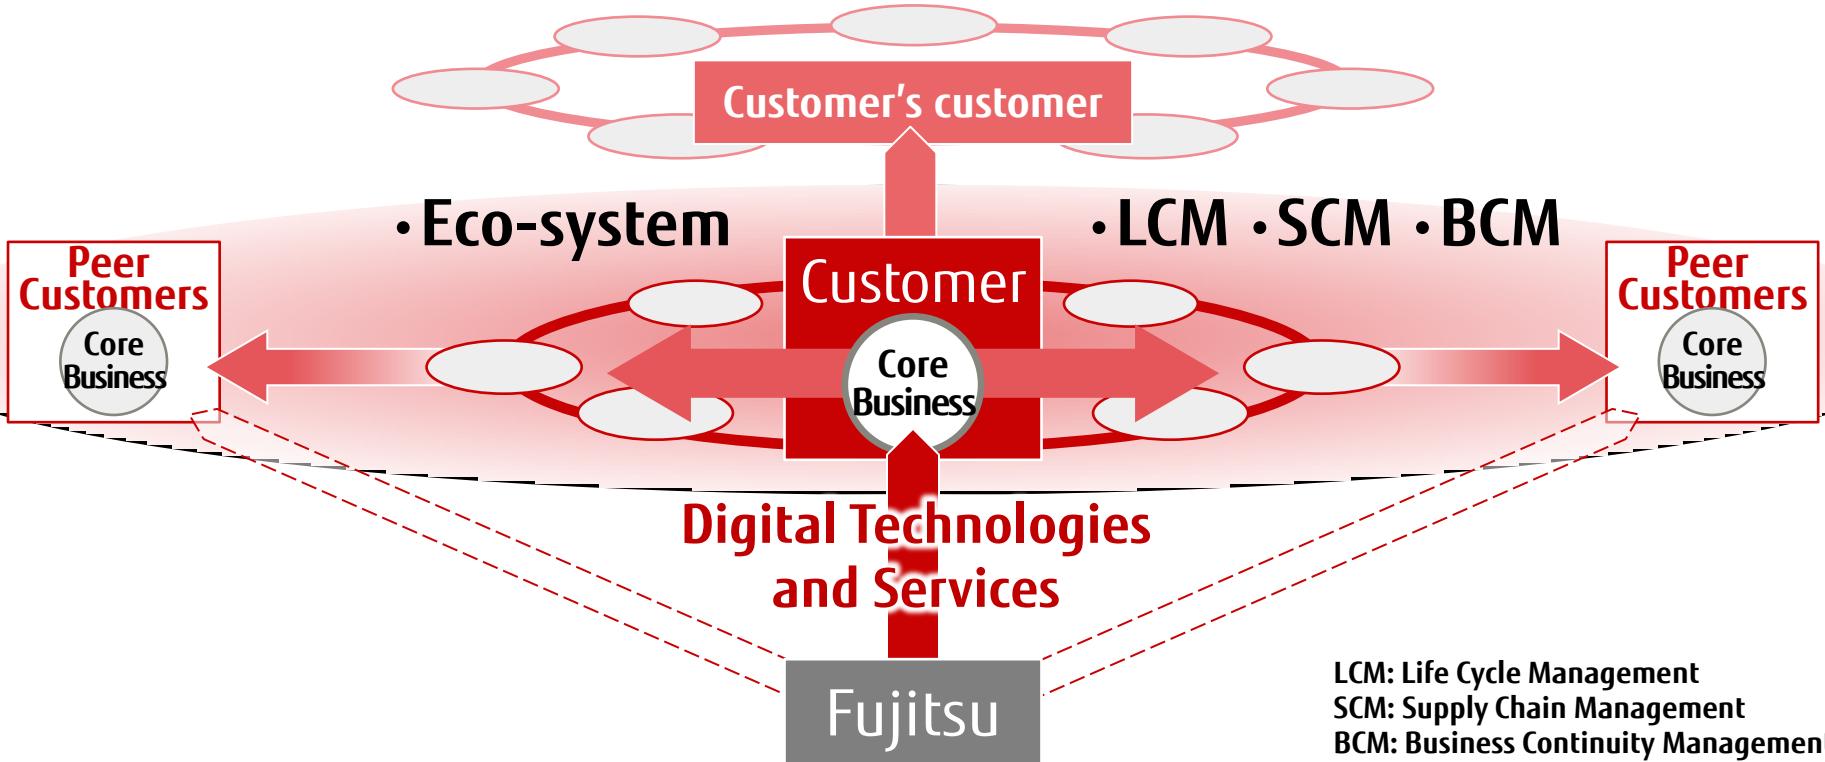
Customer's customer

・Eco-system

・LCM ・SCM ・BCM

Peer Customers

Core Business

Customer

Core Business

Peer Customers

Core Business

Digital Technologies and Services

Fujitsu

LCM: Life Cycle Management
SCM: Supply Chain Management
BCM: Business Continuity Managemen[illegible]